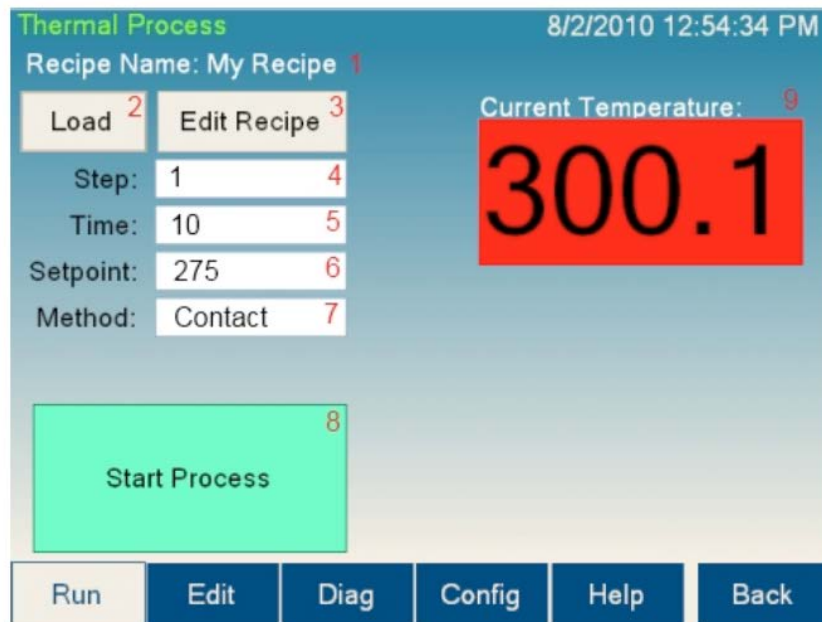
Thermal Process
8/2/2010 12:54:34 PM
Recipe Name: My Recipe 1
Load 2
Edit Recipe 3
Current Temperature: 9
300.1
Step: 1 4
Time: 10 5
Setpoint: 275 6
Method: Contact 7
8
Start Process
Run
Edit
Diag
Config
Help
Back